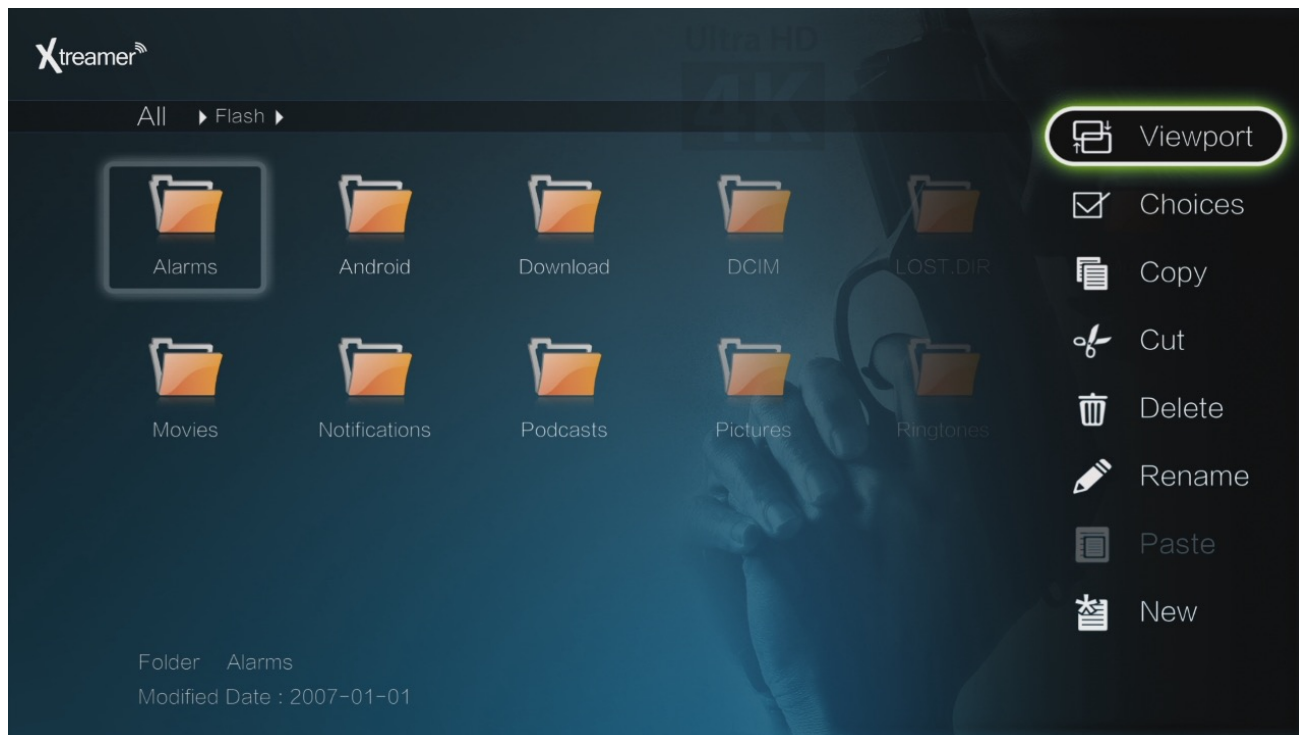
Xtreamer

Ultra HD 4K

All ▸ Flash ▸

Alarms
Android
Download
DCIM
LOST.DIR
Movies
Notifications
Podcasts
Pictures
Ringtones

Viewport
Choices
Copy
Cut
Delete
Rename
Paste
New

Folder Alarms
Modified Date : 2007-01-01